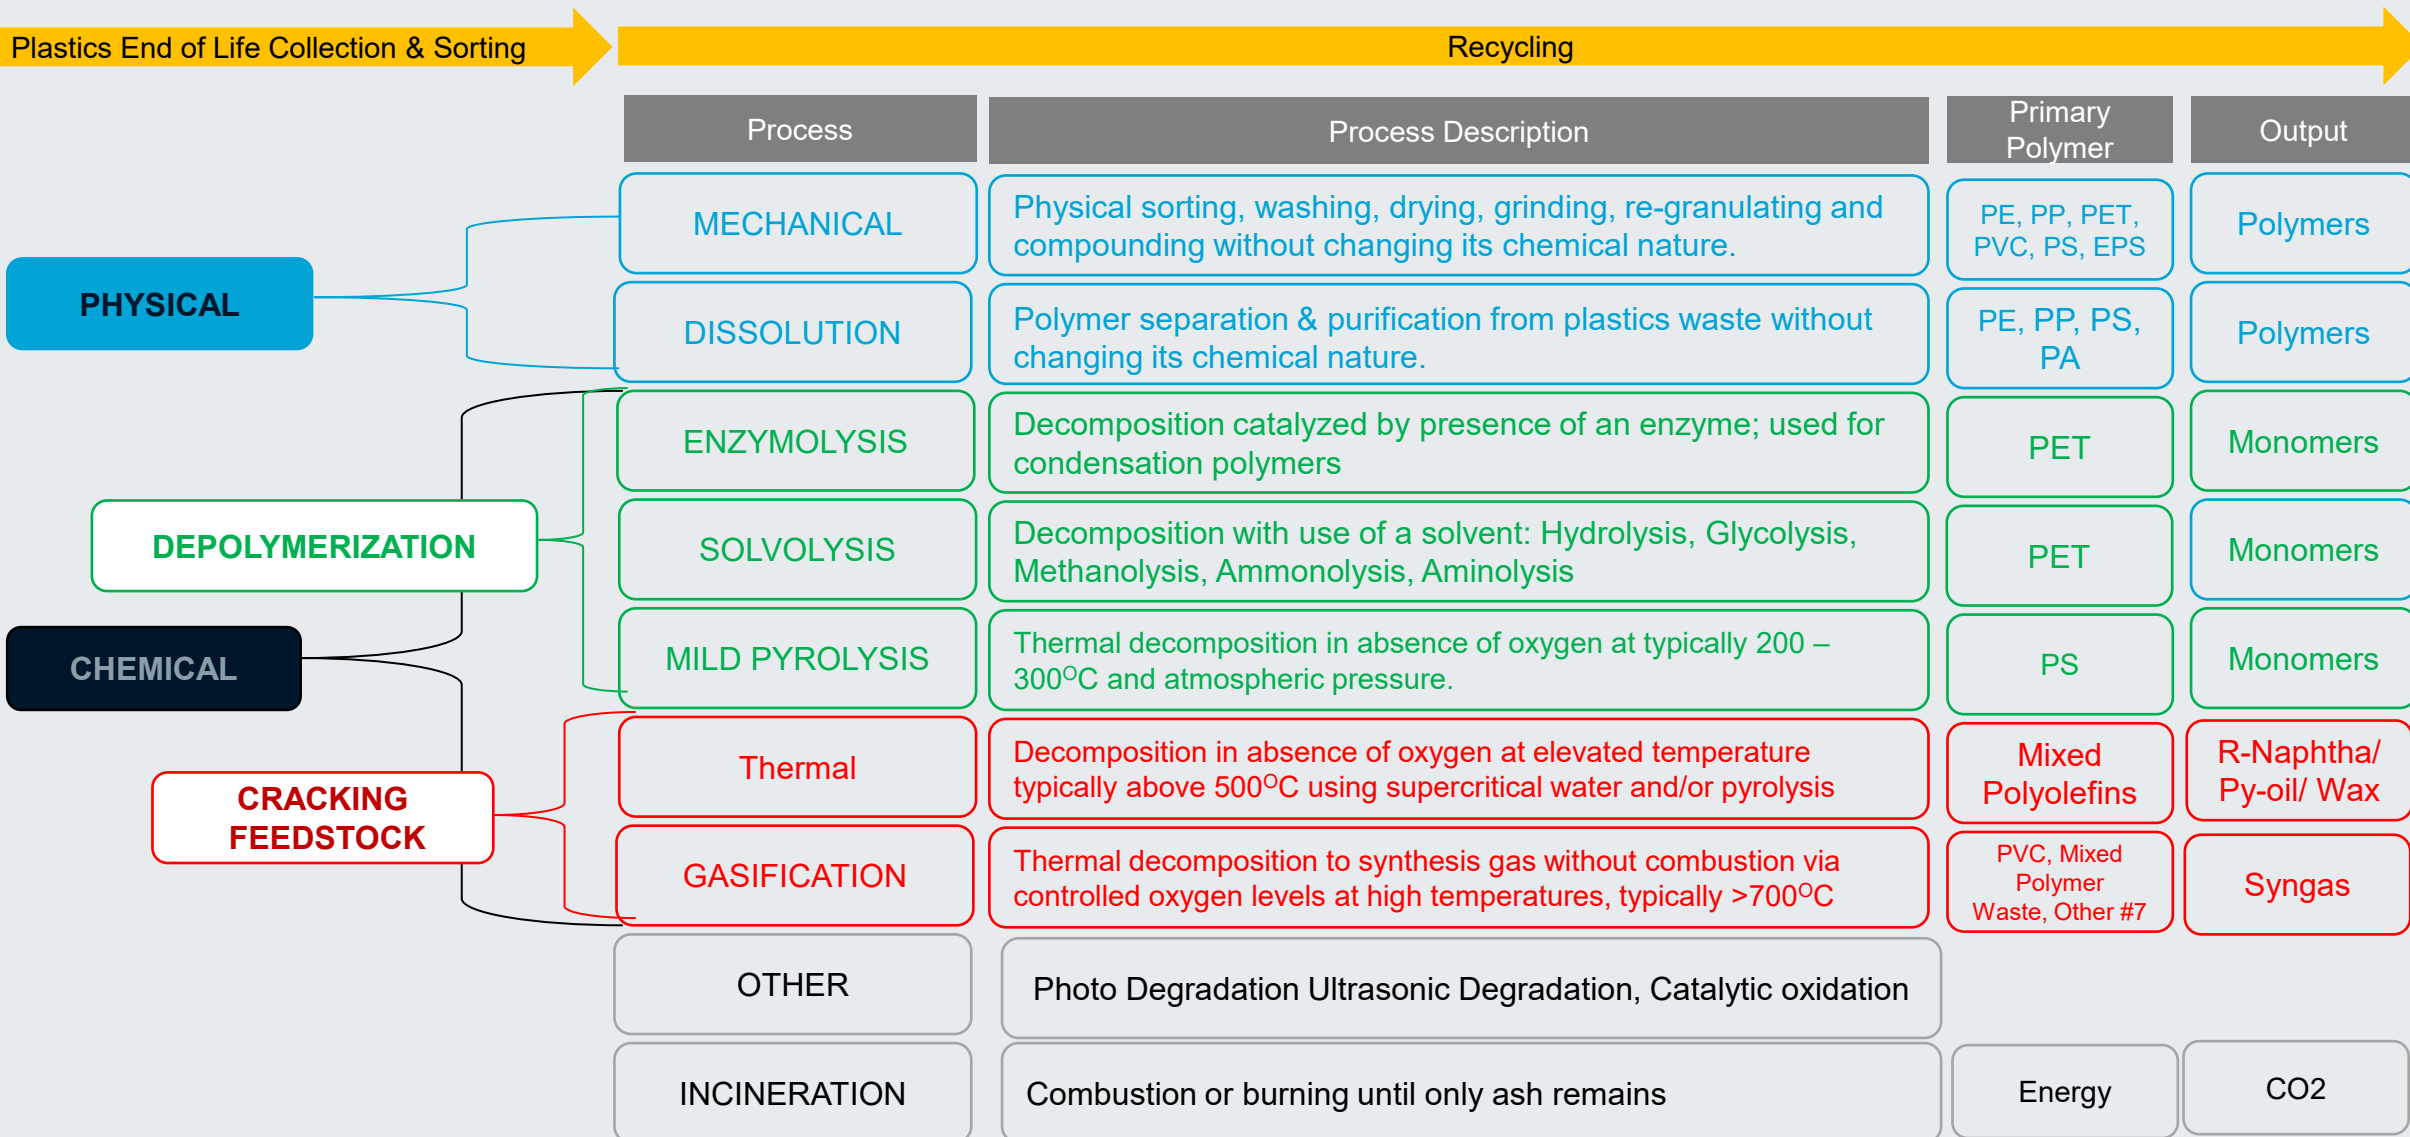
Plastics End of Life Collection & Sorting

Recycling

PHYSICAL

DEPOLYMERIZATION

CHEMICAL

CRACKING FEEDSTOCK

| Process | Process Description | Primary Polymer | Output |
|---|---|---|---|
| MECHANICAL | Physical sorting, washing, drying, grinding, re-granulating and compounding without changing its chemical nature. | PE, PP, PET, PVC, PS, EPS | Polymers |
| DISSOLUTION | Polymer separation & purification from plastics waste without changing its chemical nature. | PE, PP, PS, PA | Polymers |
| ENZYMOLYSIS | Decomposition catalyzed by presence of an enzyme; used for condensation polymers | PET | Monomers |
| SOLVOLYSIS | Decomposition with use of a solvent: Hydrolysis, Glycolysis, Methanolysis, Ammonolysis, Aminolysis | PET | Monomers |
| MILD PYROLYSIS | Thermal decomposition in absence of oxygen at typically 200 – 300$^{O}$C and atmospheric pressure. | PS | Monomers |
| Thermal | Decomposition in absence of oxygen at elevated temperature typically above 500$^{O}$C using supercritical water and/or pyrolysis | Mixed Polyolefins | R-Naphtha/ Py-oil/ Wax |
| GASIFICATION | Thermal decomposition to synthesis gas without combustion via controlled oxygen levels at high temperatures, typically >700$^{O}$C | PVC, Mixed Polymer Waste, Other #7 | Syngas |
| OTHER | Photo Degradation Ultrasonic Degradation, Catalytic oxidation | | |
| INCINERATION | Combustion or burning until only ash remains | Energy | CO2 |